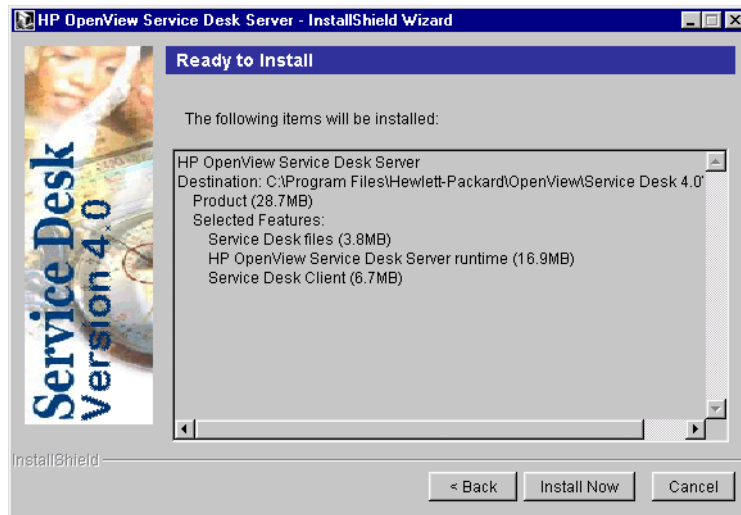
HP OpenView Service Desk Server - InstallShield Wizard

Ready to Install

Service Desk Version 4.0

The following items will be installed:

HP OpenView Service Desk Server
Destination: C:\Program Files\Hewlett-Packard\OpenView\Service Desk 4.0\
Product (28.7MB)
Selected Features:
Service Desk files (3.8MB)
HP OpenView Service Desk Server runtime (16.9MB)
Service Desk Client (6.7MB)

InstallShield

< Back

Install Now

Cancel